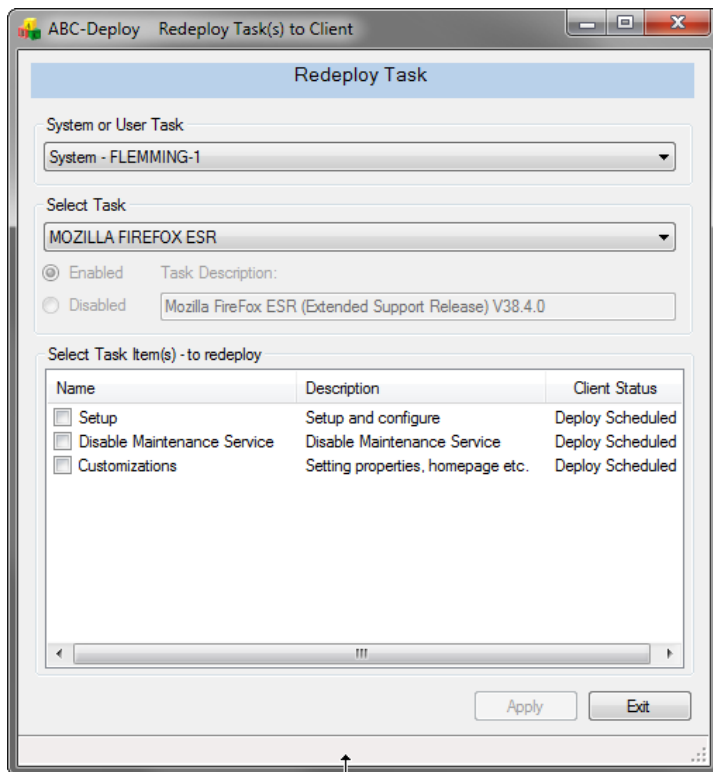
ABC-Deploy Redeploy Task(s) to Client

Redeploy Task

System or User Task

System - FLEMMING-1

Select Task

MOZILLA FIREFOX ESR

Enabled

Disabled

Task Description:

Mozilla FireFox ESR (Extended Support Release) V38.4.0

Select Task Item(s) - to redeploy

| Name | Description | Client Status |
|---|---|---|
| Setup | Setup and configure | Deploy Scheduled |
| Disable Maintenance Service | Disable Maintenance Service | Deploy Scheduled |
| Customizations | Setting properties, homepage etc. | Deploy Scheduled |

Apply

Exit